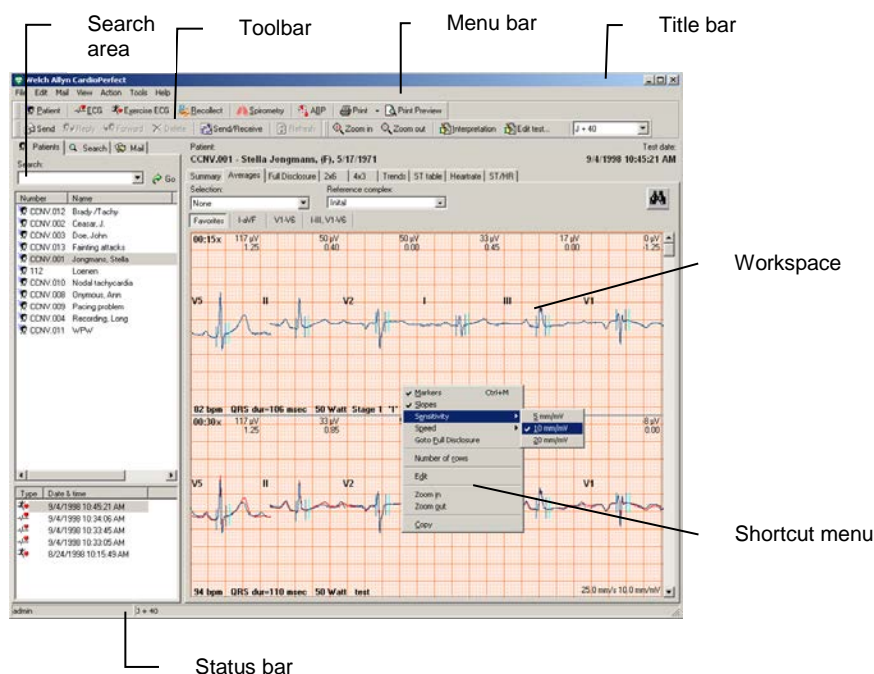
Search area

Toolbar

Menu bar

Title bar

Welch Allyn CardioPerfect

File Edit Mail View Action Tools Help

Patient ECG Exercise ECG Recollect Spirometry ABP Print Print Preview

Send Reply Forward Delete Send/Receive Refresh Zoom in Zoom out Interpretation Edit test... J + 40

Patients Search Mail

Search:

Go

| Number | Name |
|---|---|
| CCNV.012 | Brady /Tachy |
| CCNV.002 | Ceasar, J. |
| CCNV.003 | Doe, John |
| CCNV.013 | Fainting attacks |
| CCNV.001 | Jongmans, Stella |
| 112 | Loenen |
| CCNV.010 | Nodal tachycardia |
| CCNV.008 | Onymous, Ann |
| CCNV.009 | Pacing problem |
| CCNV.004 | Recording, Long |
| CCNV.011 | WPW |

| Type | Date & time |
|---|---|
| | 9/4/1998 10:45:21 AM |
| | 9/4/1998 10:34:06 AM |
| | 9/4/1998 10:33:45 AM |
| | 9/4/1998 10:33:05 AM |
| | 8/24/1998 10:15:49 AM |

Patient:

CCNV.001 - Stella Jongmans, (F), 5/17/1971

Test date:

9/4/1998 10:45:21 AM

Summary Averages Full Disclosure 2x6 4x3 Trends ST table Heartrate ST/HR

Selection:

None

Reference complex:

Initial

Favorites I-aVF V1-V6 I-III, V1-V6

00:15x 117 µV 1.25 50 µV 0.40 50 µV 0.00 33 µV 0.45 17 µV 0.00 0 µV 1.25

V5 II V2 I III V1

82 bpm QRS dur=106 msec 50 Watt Stage 1 "1"

00:30x 117 µV 1.25 33 µV 0.85 8 µV 0.00

V5 II V2 V1

94 bpm QRS dur=110 msec 50 Watt test

25.0 mm/s 10.0 mm/mV

Markers Ctrl+M
Slopes
Sensitivity
Speed
Goto Full Disclosure
Number of rows
Edit
Zoom in
Zoom out
Copy

5 mm/mV
10 mm/mV
20 mm/mV

Workspace

Shortcut menu

admin J + 40

Status bar